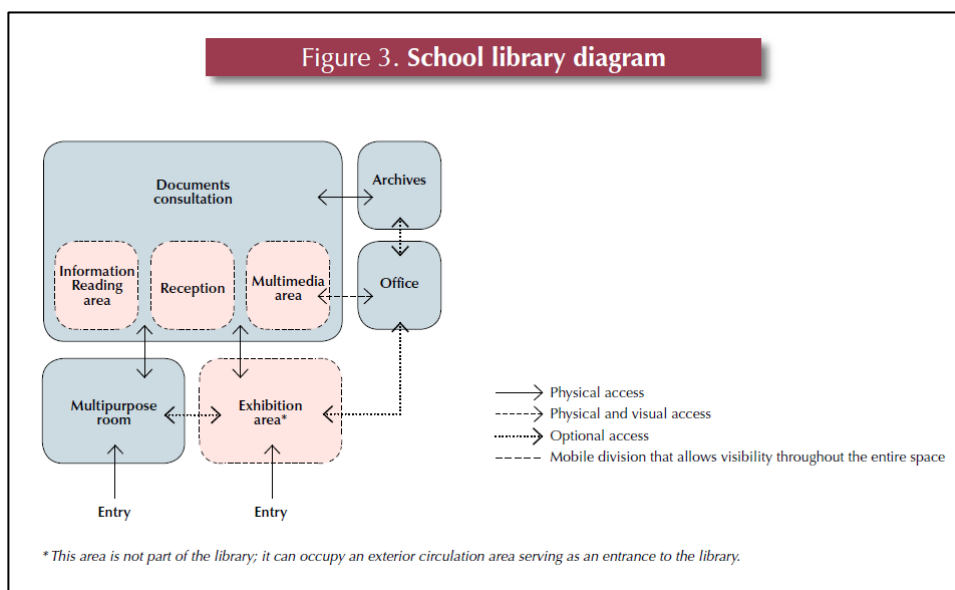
Figure 3. **School library diagram**

Documents consultation

Archives

Information Reading area

Reception

Multimedia area

Office

Multipurpose room

Exhibition area*

Entry

Entry

Physical access

Physical and visual access

Optional access

Mobile division that allows visibility throughout the entire space

* This area is not part of the library; it can occupy an exterior circulation area serving as an entrance to the library.